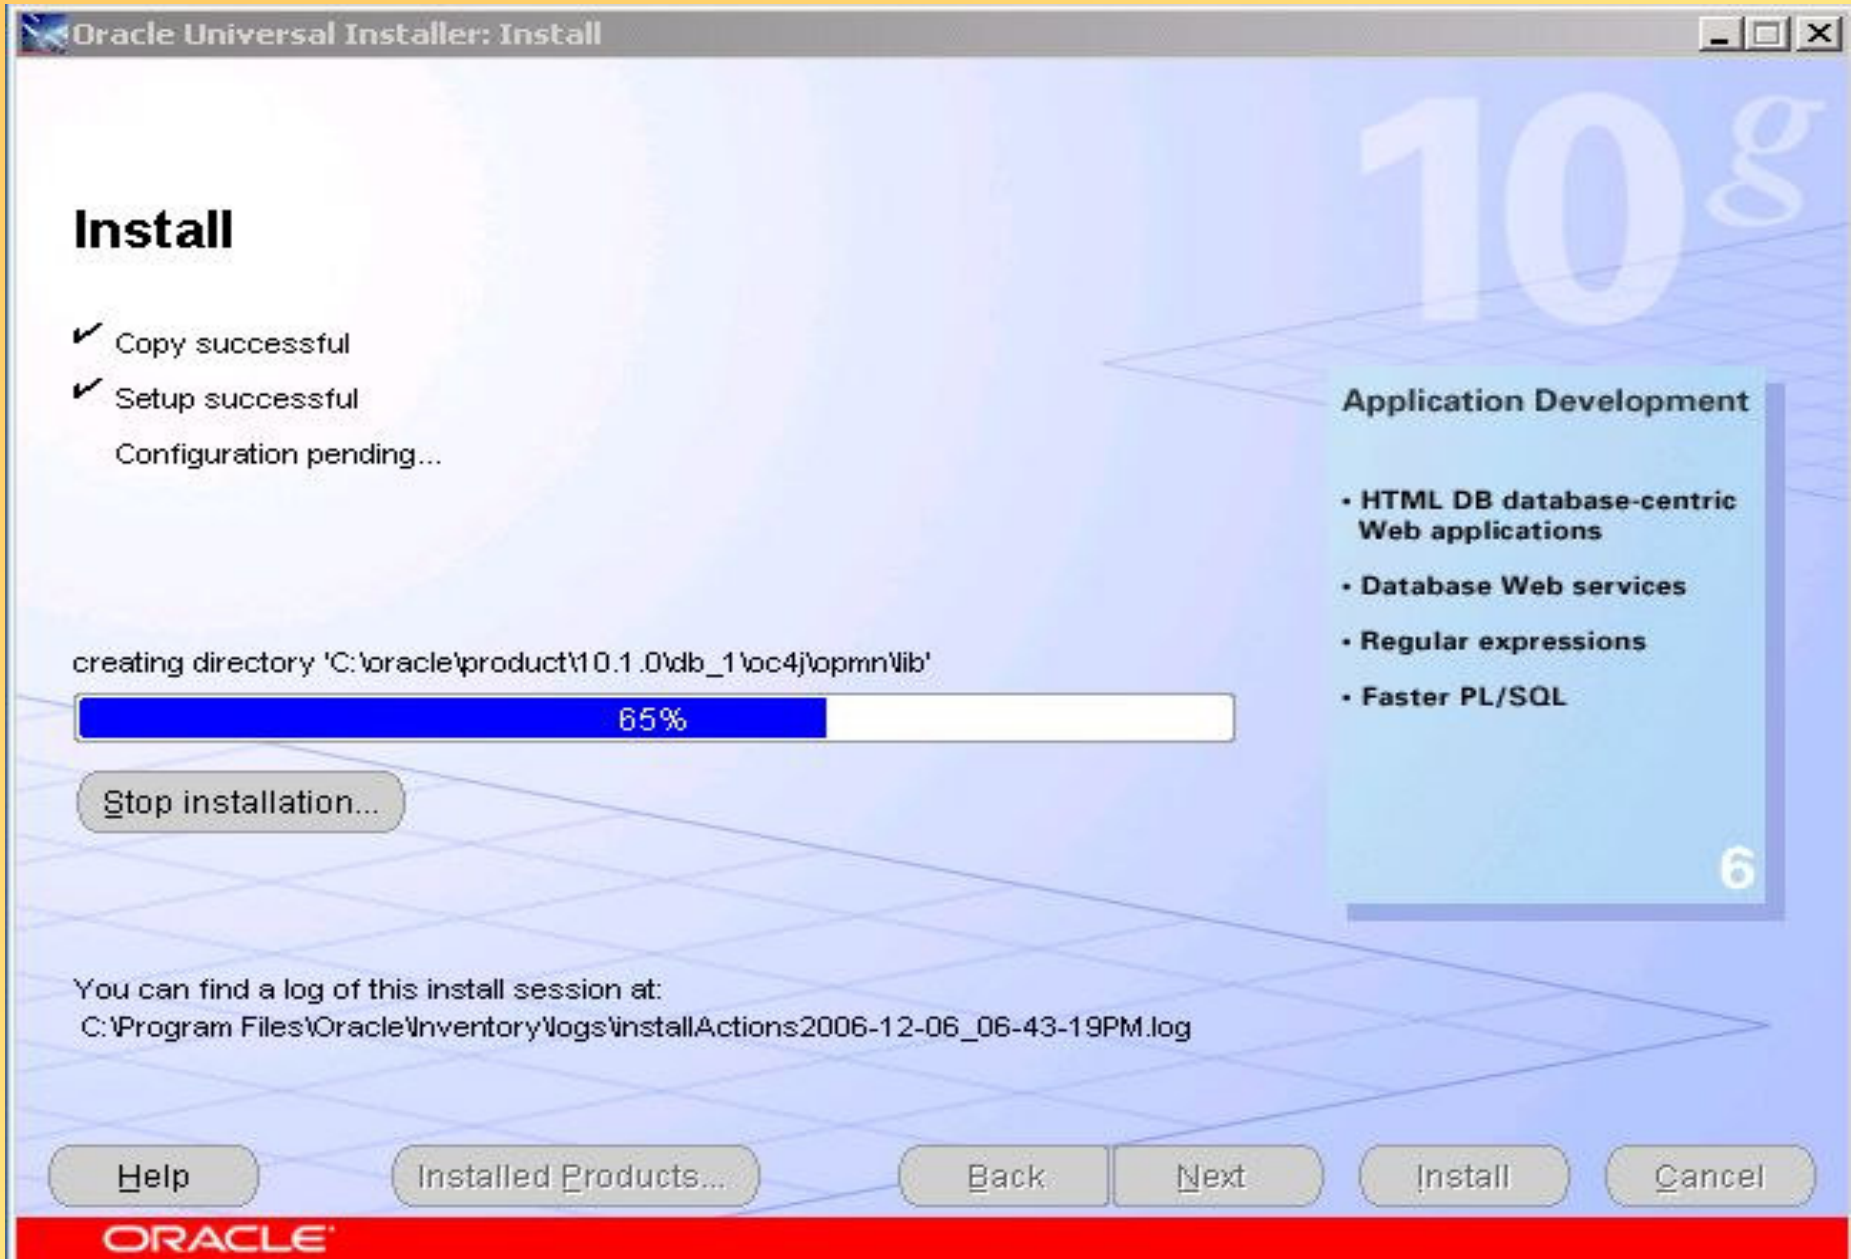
Oracle Universal Installer: Install

10g

Install

Copy successful

Setup successful

Configuration pending...

Application Development

• HTML DB database-centric Web applications

• Database Web services

• Regular expressions

• Faster PL/SQL

6

creating directory 'C:\oracle\product\10.1.0\db_1\oc4j\opmn\lib'

65%

Stop installation...

You can find a log of this install session at:
C:\Program Files\Oracle\Inventory\logs\installActions2006-12-06_06-43-19PM.log

Help

Installed Products...

Back

Next

Install

Cancel

ORACLE